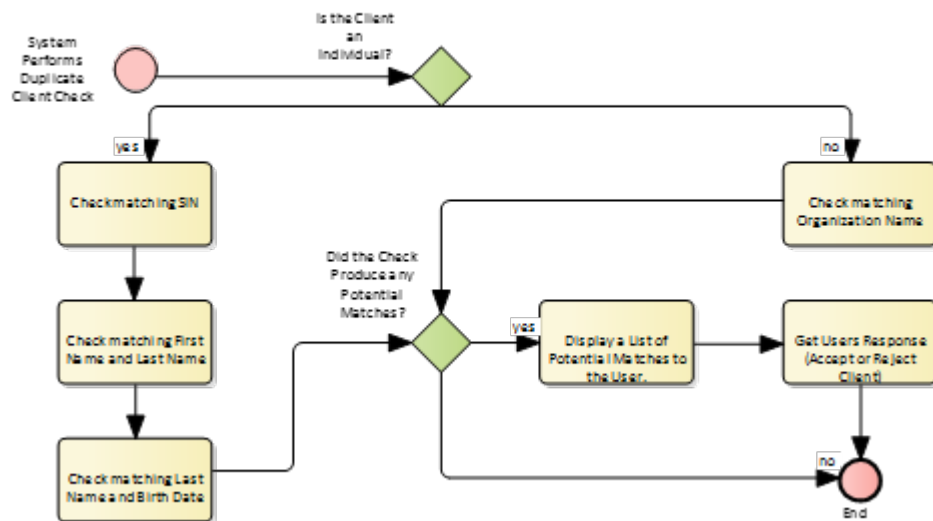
System Performs Duplicate Client Check

Is the Client an Individual?

yes

no

Check matching SIN

Check matching Organization Name

Did the Check Produce any Potential Matches?

Check matching First Name and Last Name

yes

Display a List of Potential Matches to the User.

Get Users Response (Accept or Reject Client)

Check matching Last Name and Birth Date

no

End